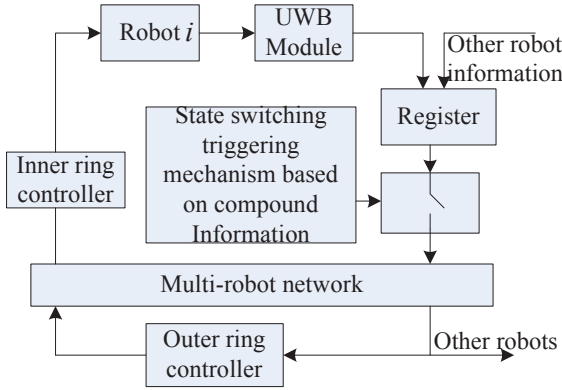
Robot $i$

UWB Module

Other robot information

Register

State switching triggering mechanism based on compound Information

Inner ring controller

Multi-robot network

Outer ring controller

Other robots